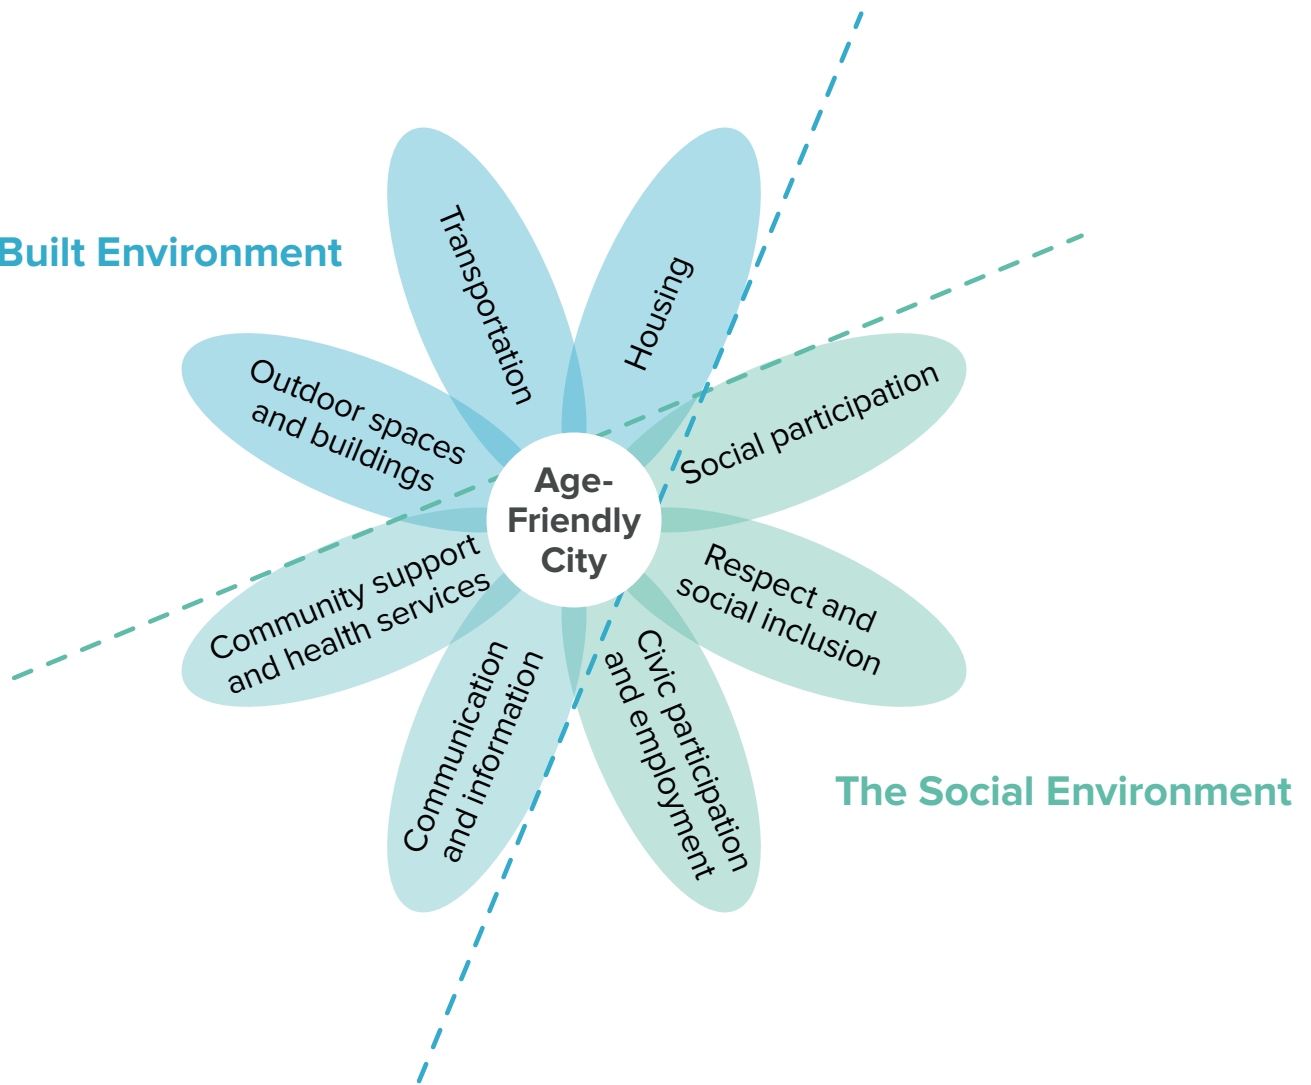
Built Environment

Transportation

Housing

Outdoor spaces and buildings

Social participation

Age-Friendly City

Respect and social inclusion

Community support and health services

Communication and information

Civic participation and employment

The Social Environment